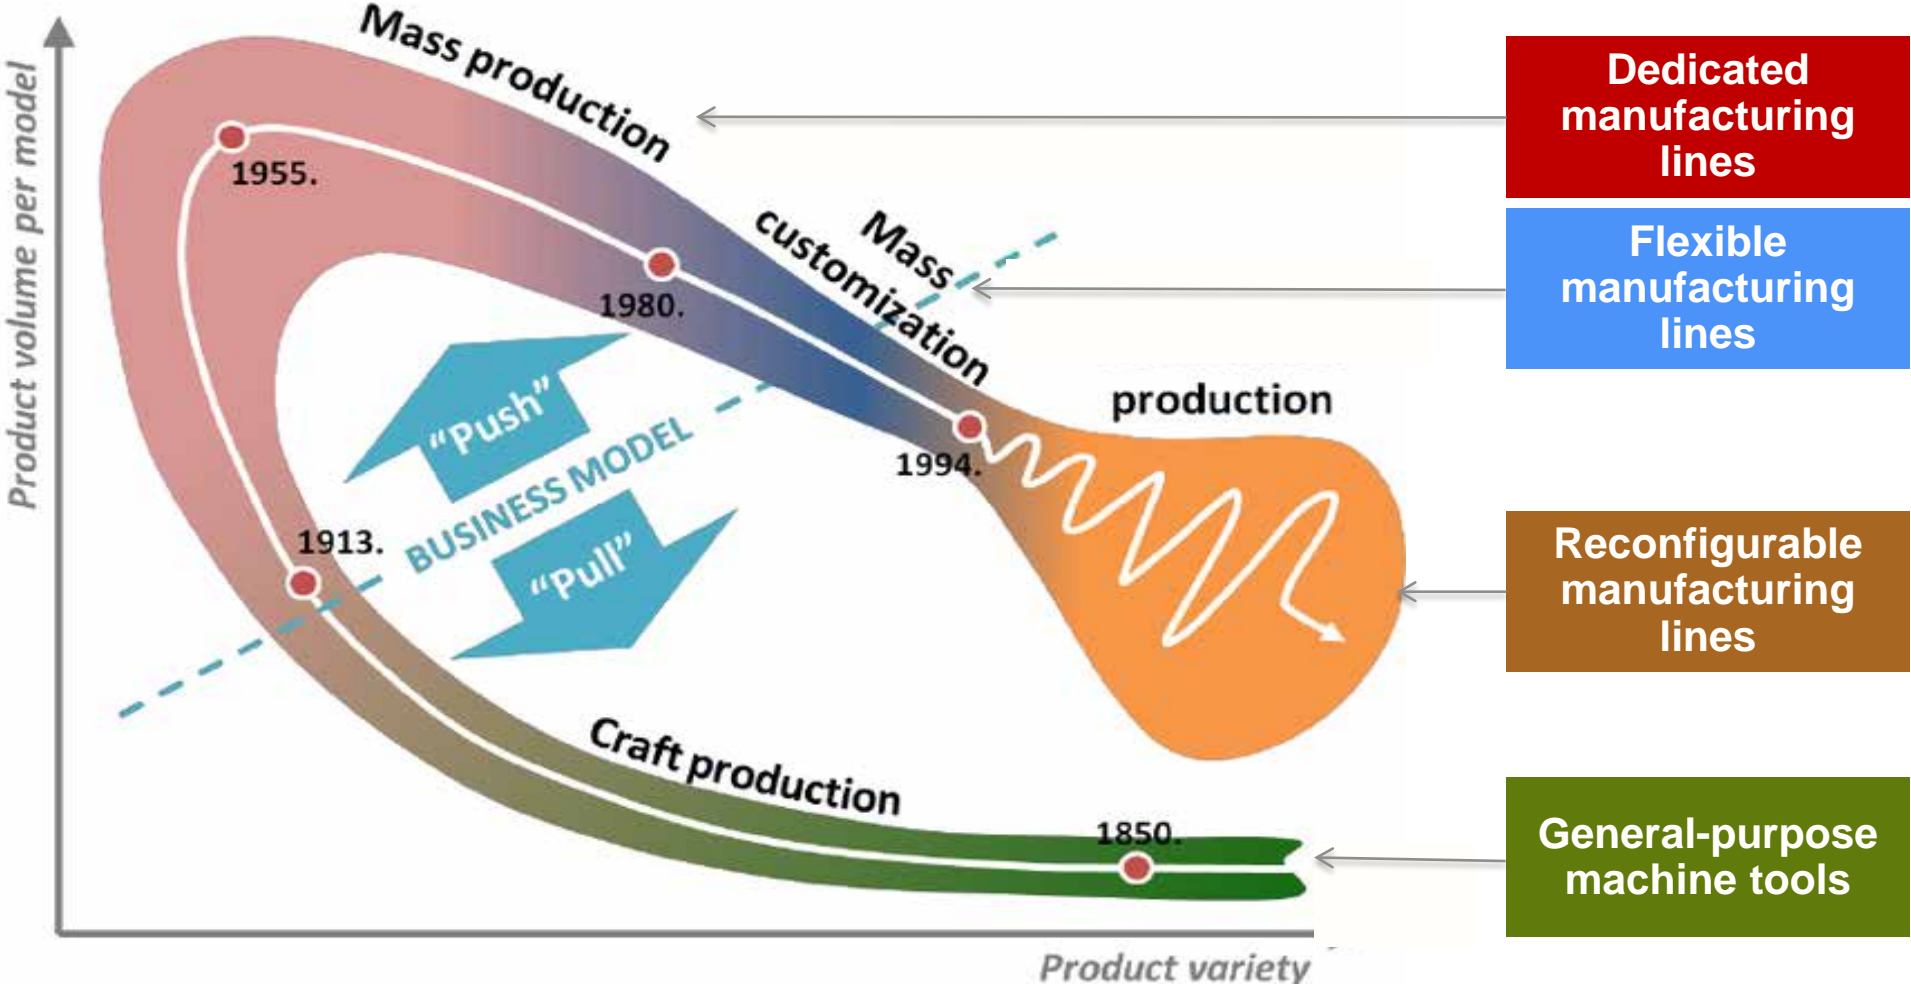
Product volume per model

Mass production

1955.

1980.

Mass customization

production

1994.

"Push"

BUSINESS MODEL

"Pull"

1913.

Craft production

1850.

Product variety

Dedicated manufacturing lines

Flexible manufacturing lines

Reconfigurable manufacturing lines

General-purpose machine tools